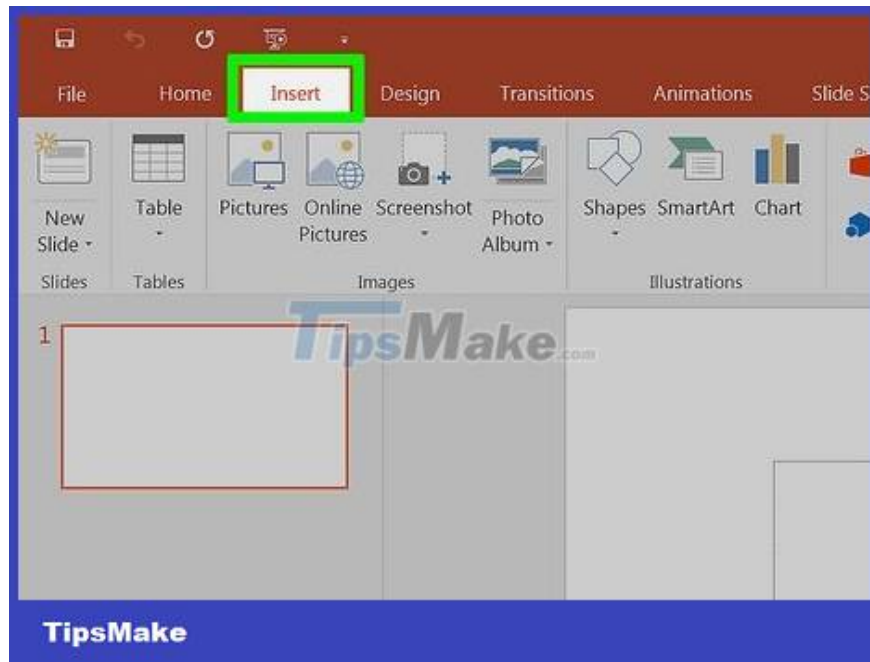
File Home Insert Design Transitions Animations Slide S

New Slide
Table
Pictures
Online Pictures
Screenshot
Photo Album
Shapes
SmartArt
Chart

Slides
Tables
Images
Illustrations

1

TipsMake.com

TipsMake